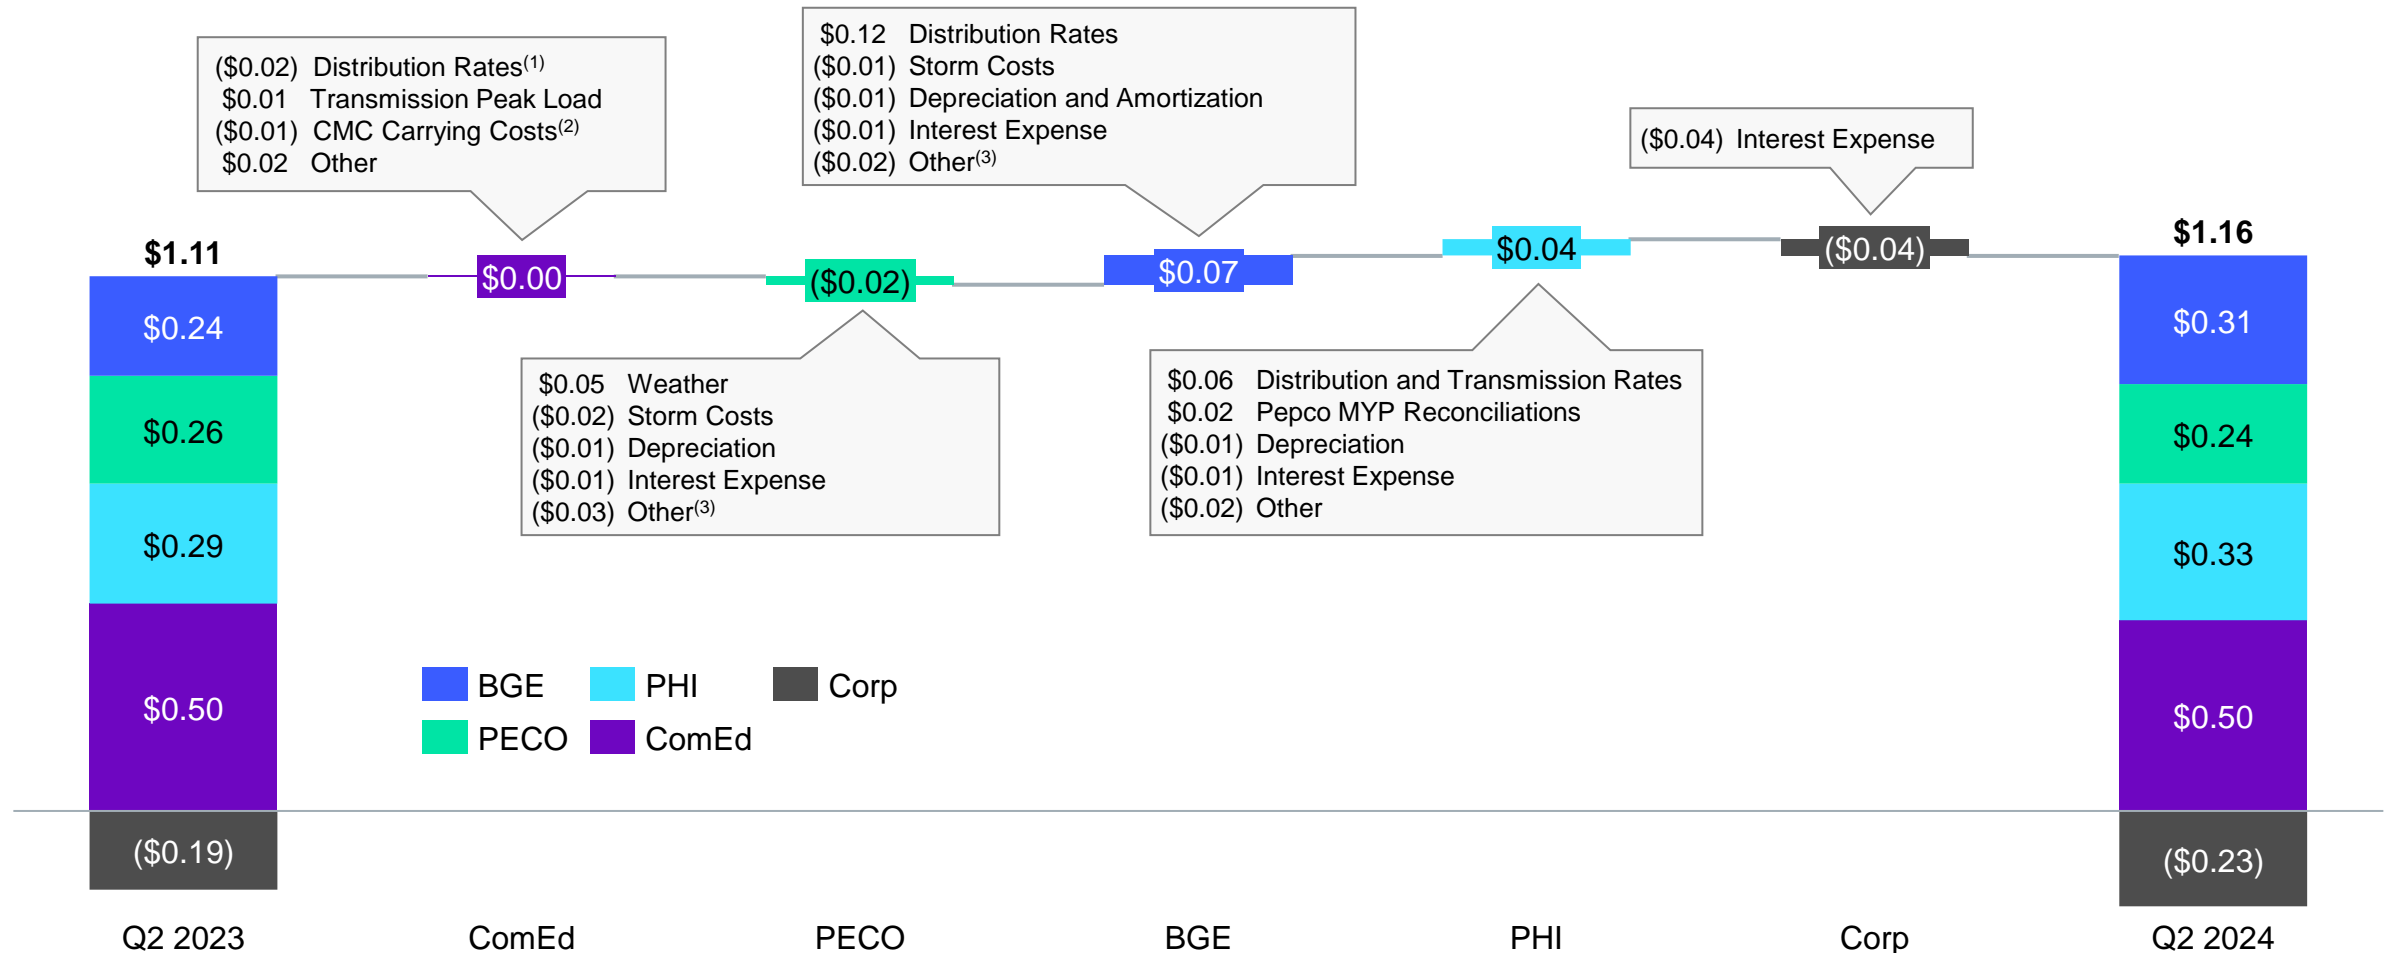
($0.02) Distribution Rates$^{(1)}$
$0.01 Transmission Peak Load
($0.01) CMC Carrying Costs$^{(2)}$
$0.02 Other

$0.12 Distribution Rates
($0.01) Storm Costs
($0.01) Depreciation and Amortization
($0.01) Interest Expense
($0.02) Other$^{(3)}$

($0.04) Interest Expense

$1.11

$0.00

($0.02)

$0.07

$0.04

($0.04)

$1.16

$0.24
$0.26
$0.29
$0.50
($0.19)

$0.05 Weather
($0.02) Storm Costs
($0.01) Depreciation
($0.01) Interest Expense
($0.03) Other$^{(3)}$

$0.06 Distribution and Transmission Rates
$0.02 Pepco MYP Reconciliations
($0.01) Depreciation
($0.01) Interest Expense
($0.02) Other

$0.31
$0.24
$0.33
$0.50
($0.23)

BGE
PHI
Corp
PECO
ComEd

Q2 2023
ComEd
PECO
BGE
PHI
Corp
Q2 2024